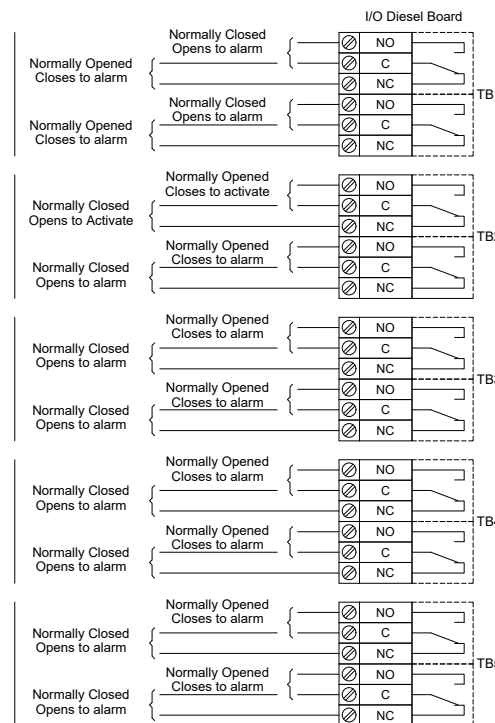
I/O Diesel Board

Normally Closed
Opens to alarm

Normally Opened
Closes to alarm

NO
C
NC

Normally Closed
Opens to alarm

Normally Opened
Closes to alarm

NO
C
NC

TB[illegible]

Normally Opened
Closes to activate

Normally Closed
Opens to Activate

NO
C
NC

Normally Opened
Closes to alarm

Normally Closed
Opens to alarm

NO
C
NC

TB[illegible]

Normally Opened
Closes to alarm

Normally Closed
Opens to alarm

NO
C
NC

Normally Opened
Closes to alarm

Normally Closed
Opens to alarm

NO
C
NC

TB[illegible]

Normally Opened
Closes to alarm

Normally Closed
Opens to alarm

NO
C
NC

Normally Opened
Closes to alarm

Normally Closed
Opens to alarm

NO
C
NC

TB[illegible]

Normally Opened
Closes to alarm

Normally Closed
Opens to alarm

NO
C
NC

Normally Opened
Closes to alarm

Normally Closed
Opens to alarm

NO
C
NC

TB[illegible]